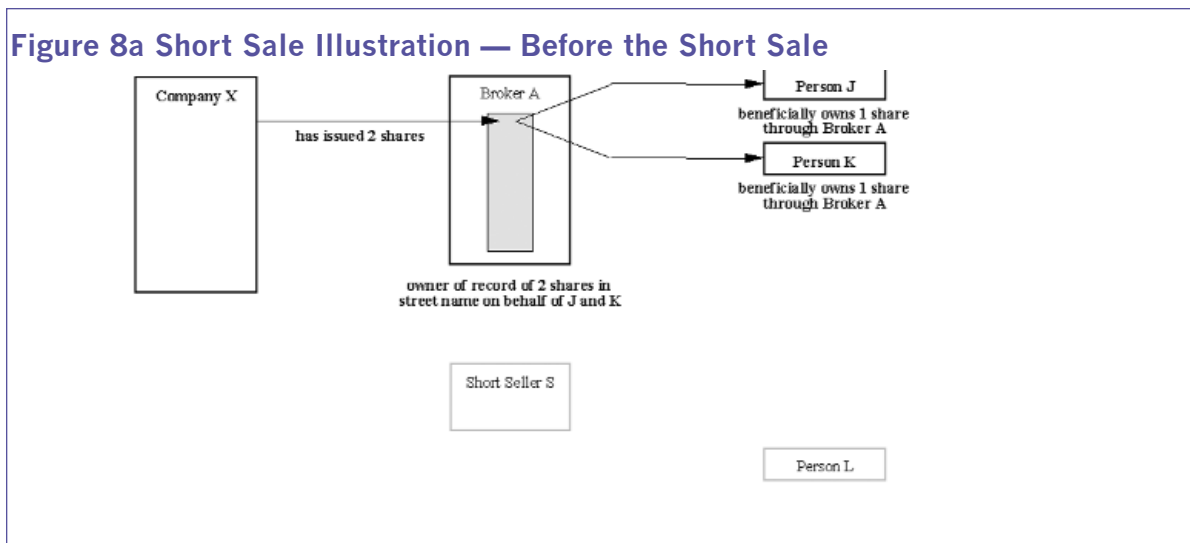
Figure 8a Short Sale Illustration — Before the Short Sale

Company X

has issued 2 shares

Broker A

owner of record of 2 shares in street name on behalf of J and K

Person J

beneficially owns 1 share through Broker A

Person K

beneficially owns 1 share through Broker A

Short Seller S

Person L